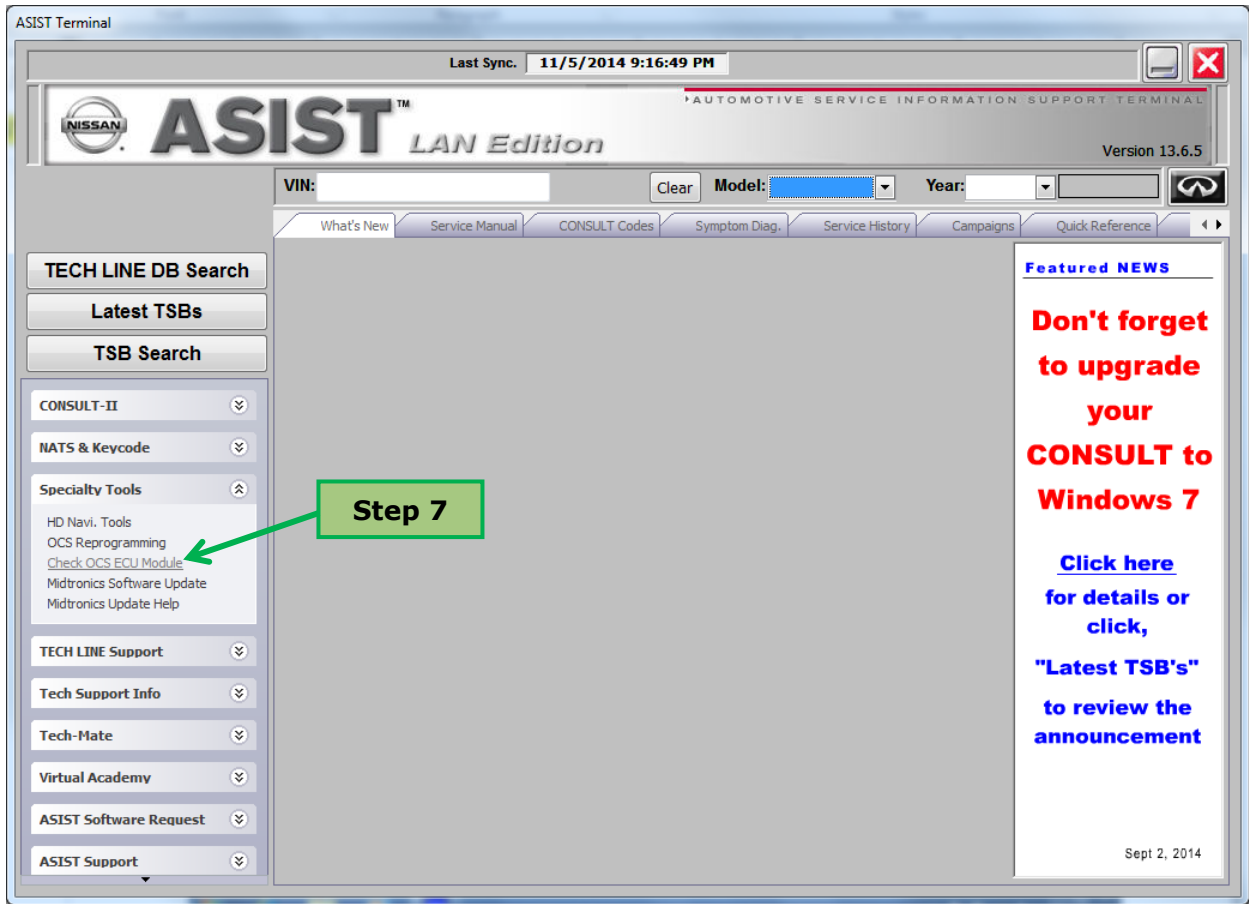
ASIST Terminal

Last Sync. 11/5/2014 9:16:49 PM

NISSAN

ASIST™ LAN Edition

AUTOMOTIVE SERVICE INFORMATION SUPPORT TERMINAL

Version 13.6.5

VIN:

Clear

Model:

Year:

What's New | Service Manual | CONSULT Codes | Symptom Diag. | Service History | Campaigns | Quick Reference

TECH LINE DB Search

Latest TSBs

TSB Search

CONSULT-II

NATS & Keycode

Specialty Tools

HD Navi. Tools
OCS Reprogramming
Check OCS ECU Module
Midtronics Software Update
Midtronics Update Help

TECH LINE Support

Tech Support Info

Tech-Mate

Virtual Academy

ASIST Software Request

ASIST Support

Step 7

Featured NEWS

Don't forget to upgrade your CONSULT to Windows 7

Click here for details or click, "Latest TSB's" to review the announcement

Sept 2, 2014